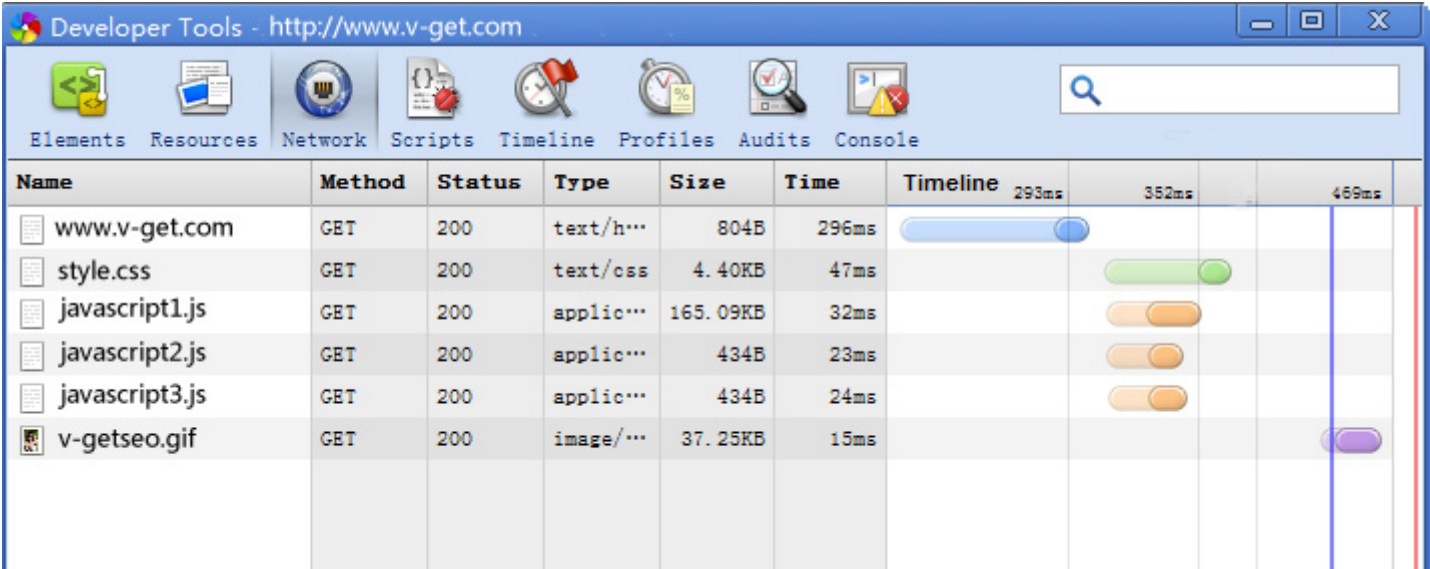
Developer Tools - http://www.v-get.com

Elements Resources Network Scripts Timeline Profiles Audits Console

| Name | Method | Status | Type | Size | Time | Timeline 293ms 352ms 469ms |
|---|---|---|---|---|---|---|
| www.v-get.com | GET | 200 | text/h··· | 804B | 296ms | |
| style.css | GET | 200 | text/css | 4.40KB | 47ms | |
| javascript1.js | GET | 200 | applic··· | 165.09KB | 32ms | |
| javascript2.js | GET | 200 | applic··· | 434B | 23ms | |
| javascript3.js | GET | 200 | applic··· | 434B | 24ms | |
| v-getseo.gif | GET | 200 | image/··· | 37.25KB | 15ms | |